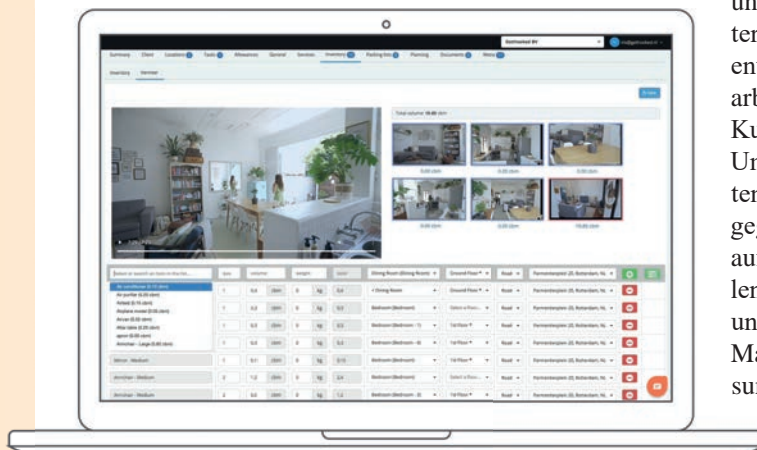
Summary Client Locations Tasks Allowances General Services Inventory Packing lists Planning Documents Notes

Inventory Vermeer

Total volume: 19.80 cbm

0.00 cbm
0.20 cbm
0.00 cbm
0.00 cbm
0.00 cbm
19.80 cbm

Air conditioner (0.10 cbm)
Air purifier (0.05 cbm)
Airbed (0.15 cbm)
Airplane model (0.08 cbm)
Aircon (0.20 cbm)
Altar table (0.25 cbm)
apron (0.00 cbm)
Armchair - Large (0.80 cbm)

Mirror - Medium
Armchair - Medium
Armchair - Medium

Dining Room (Dining Room)
Ground Floor
Road
Parmentierplein 20, Rotterdam, NL

un
ter
en
arb
Ku
Ur
ter
ge
au
ler
un
Ma
sur